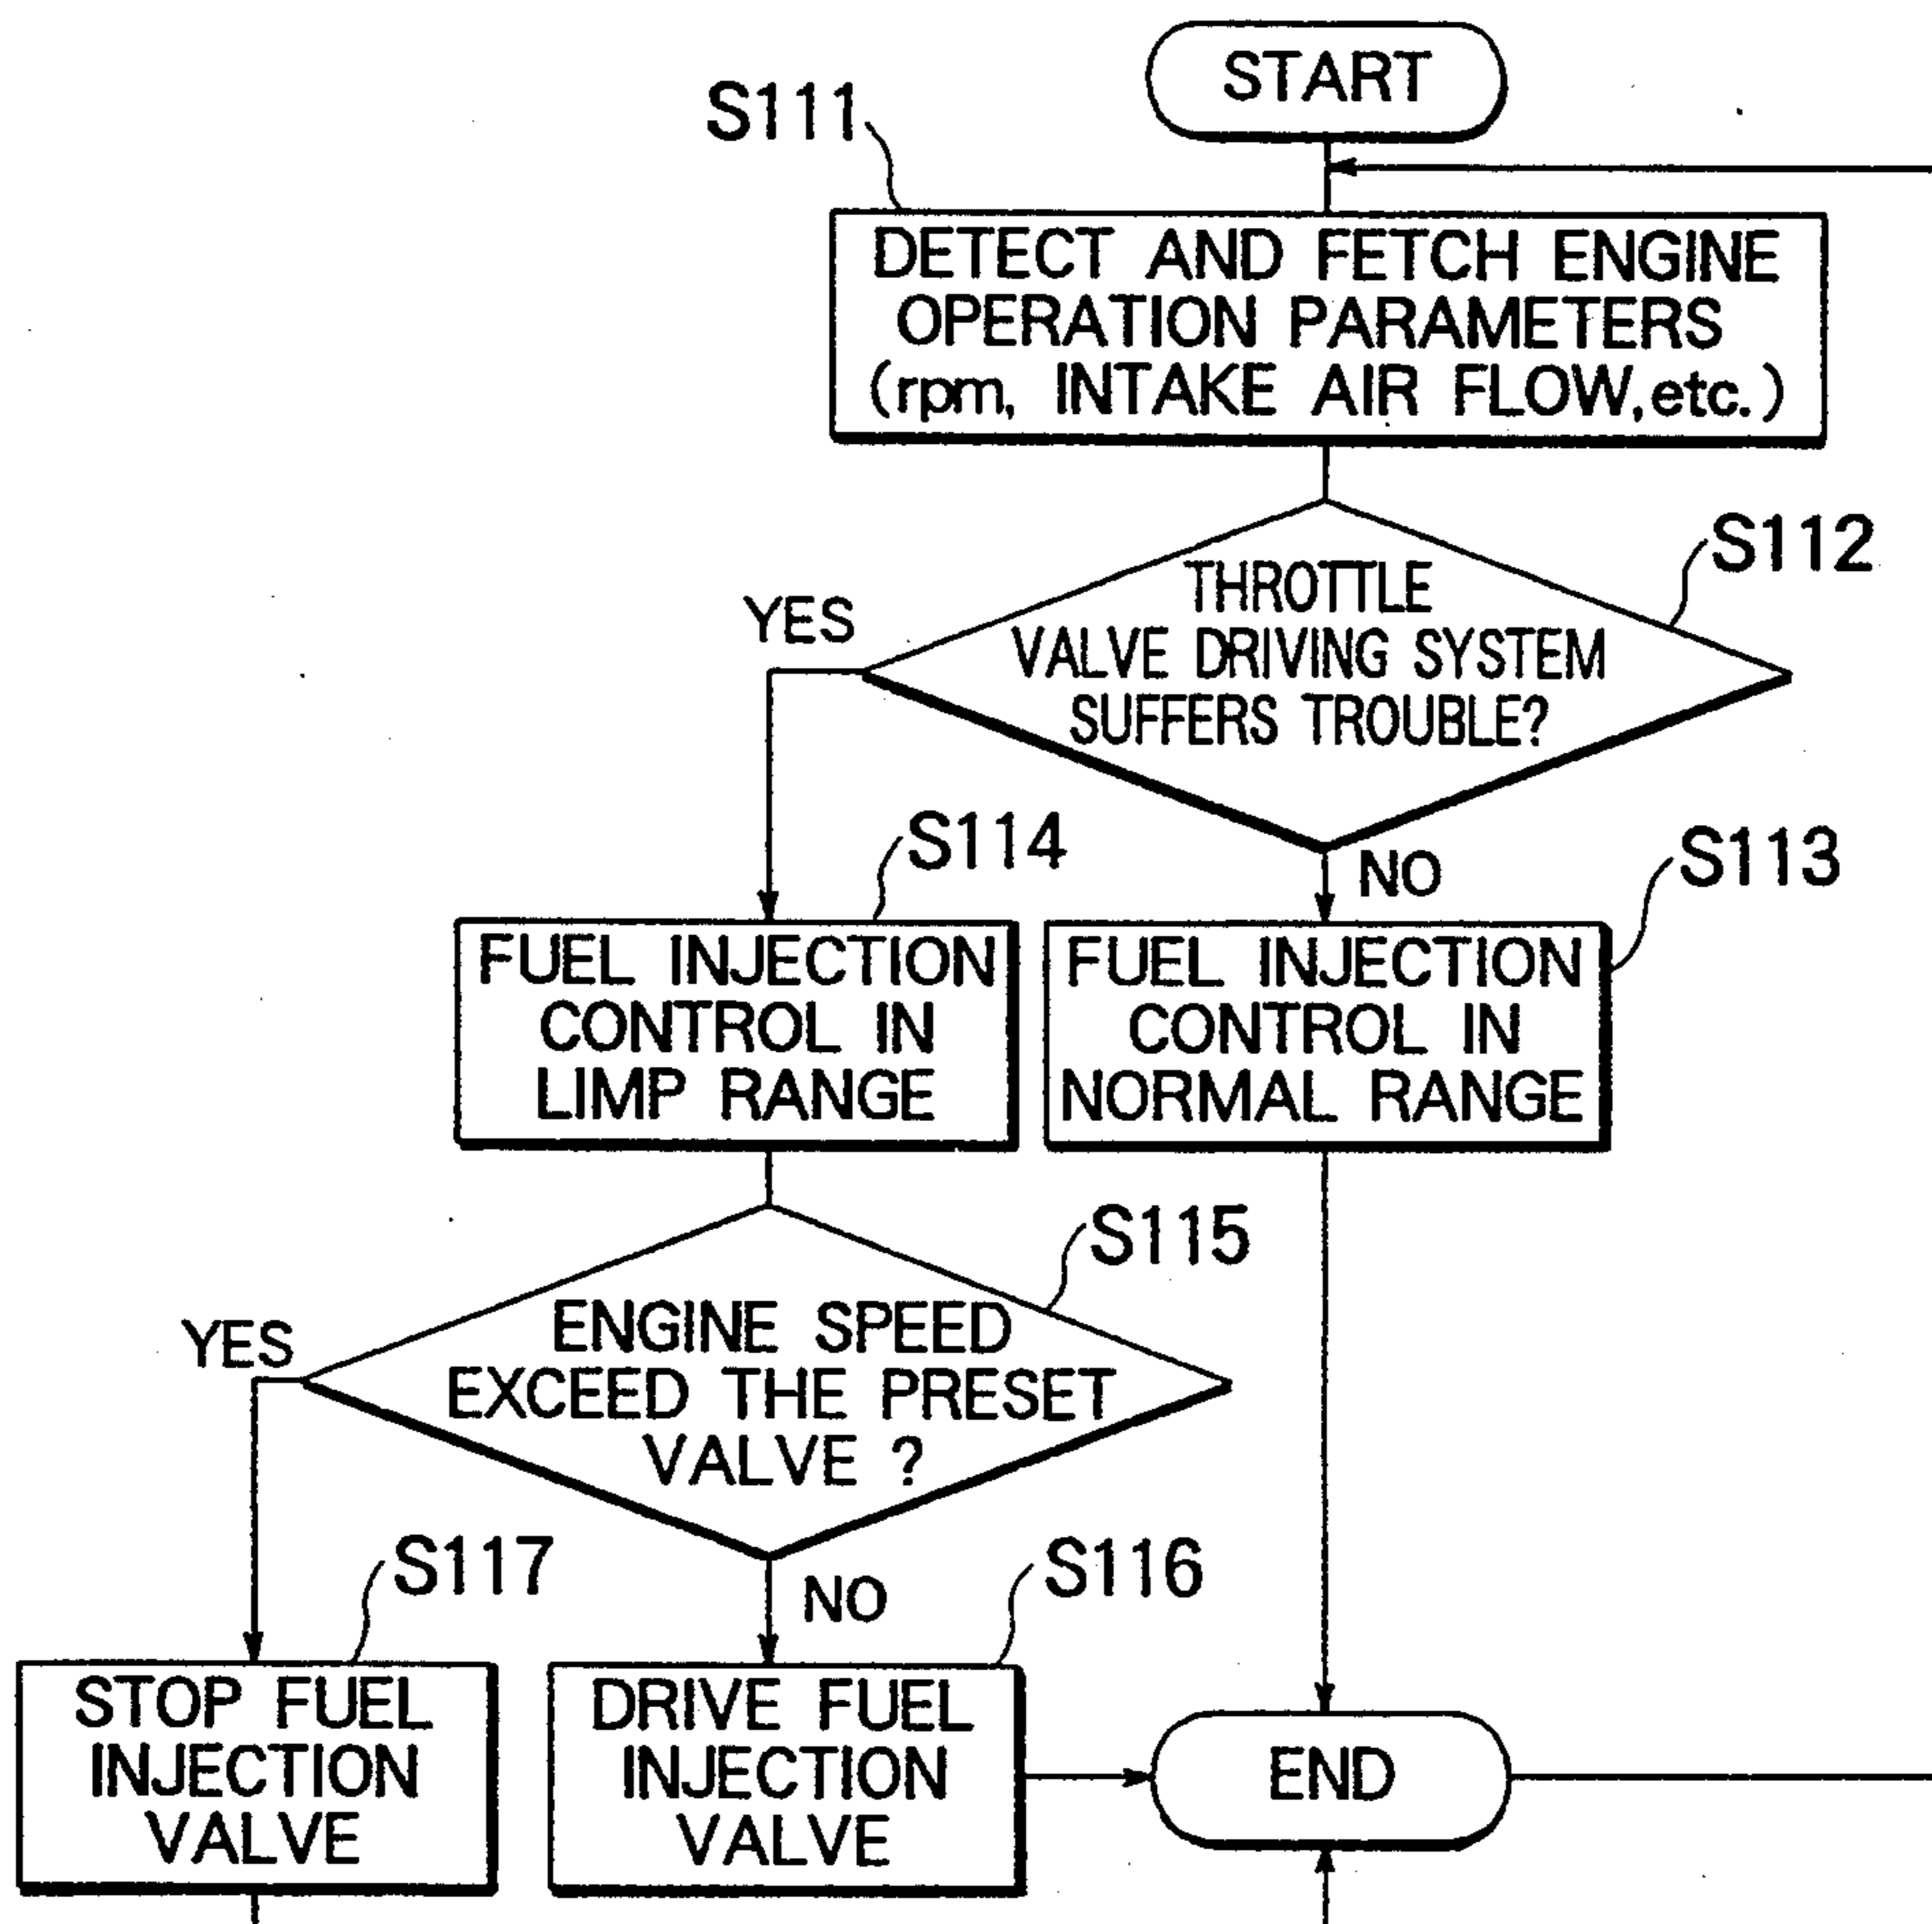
START

S111

DETECT AND FETCH ENGINE OPERATION PARAMETERS (rpm, INTAKE AIR FLOW, etc.)

S112

THROTTLE VALVE DRIVING SYSTEM SUFFERS TROUBLE?

YES

NO

S114

FUEL INJECTION CONTROL IN LIMP RANGE

S113

FUEL INJECTION CONTROL IN NORMAL RANGE

S115

ENGINE SPEED EXCEED THE PRESET VALVE ?

YES

NO

S117

STOP FUEL INJECTION VALVE

S116

DRIVE FUEL INJECTION VALVE

END